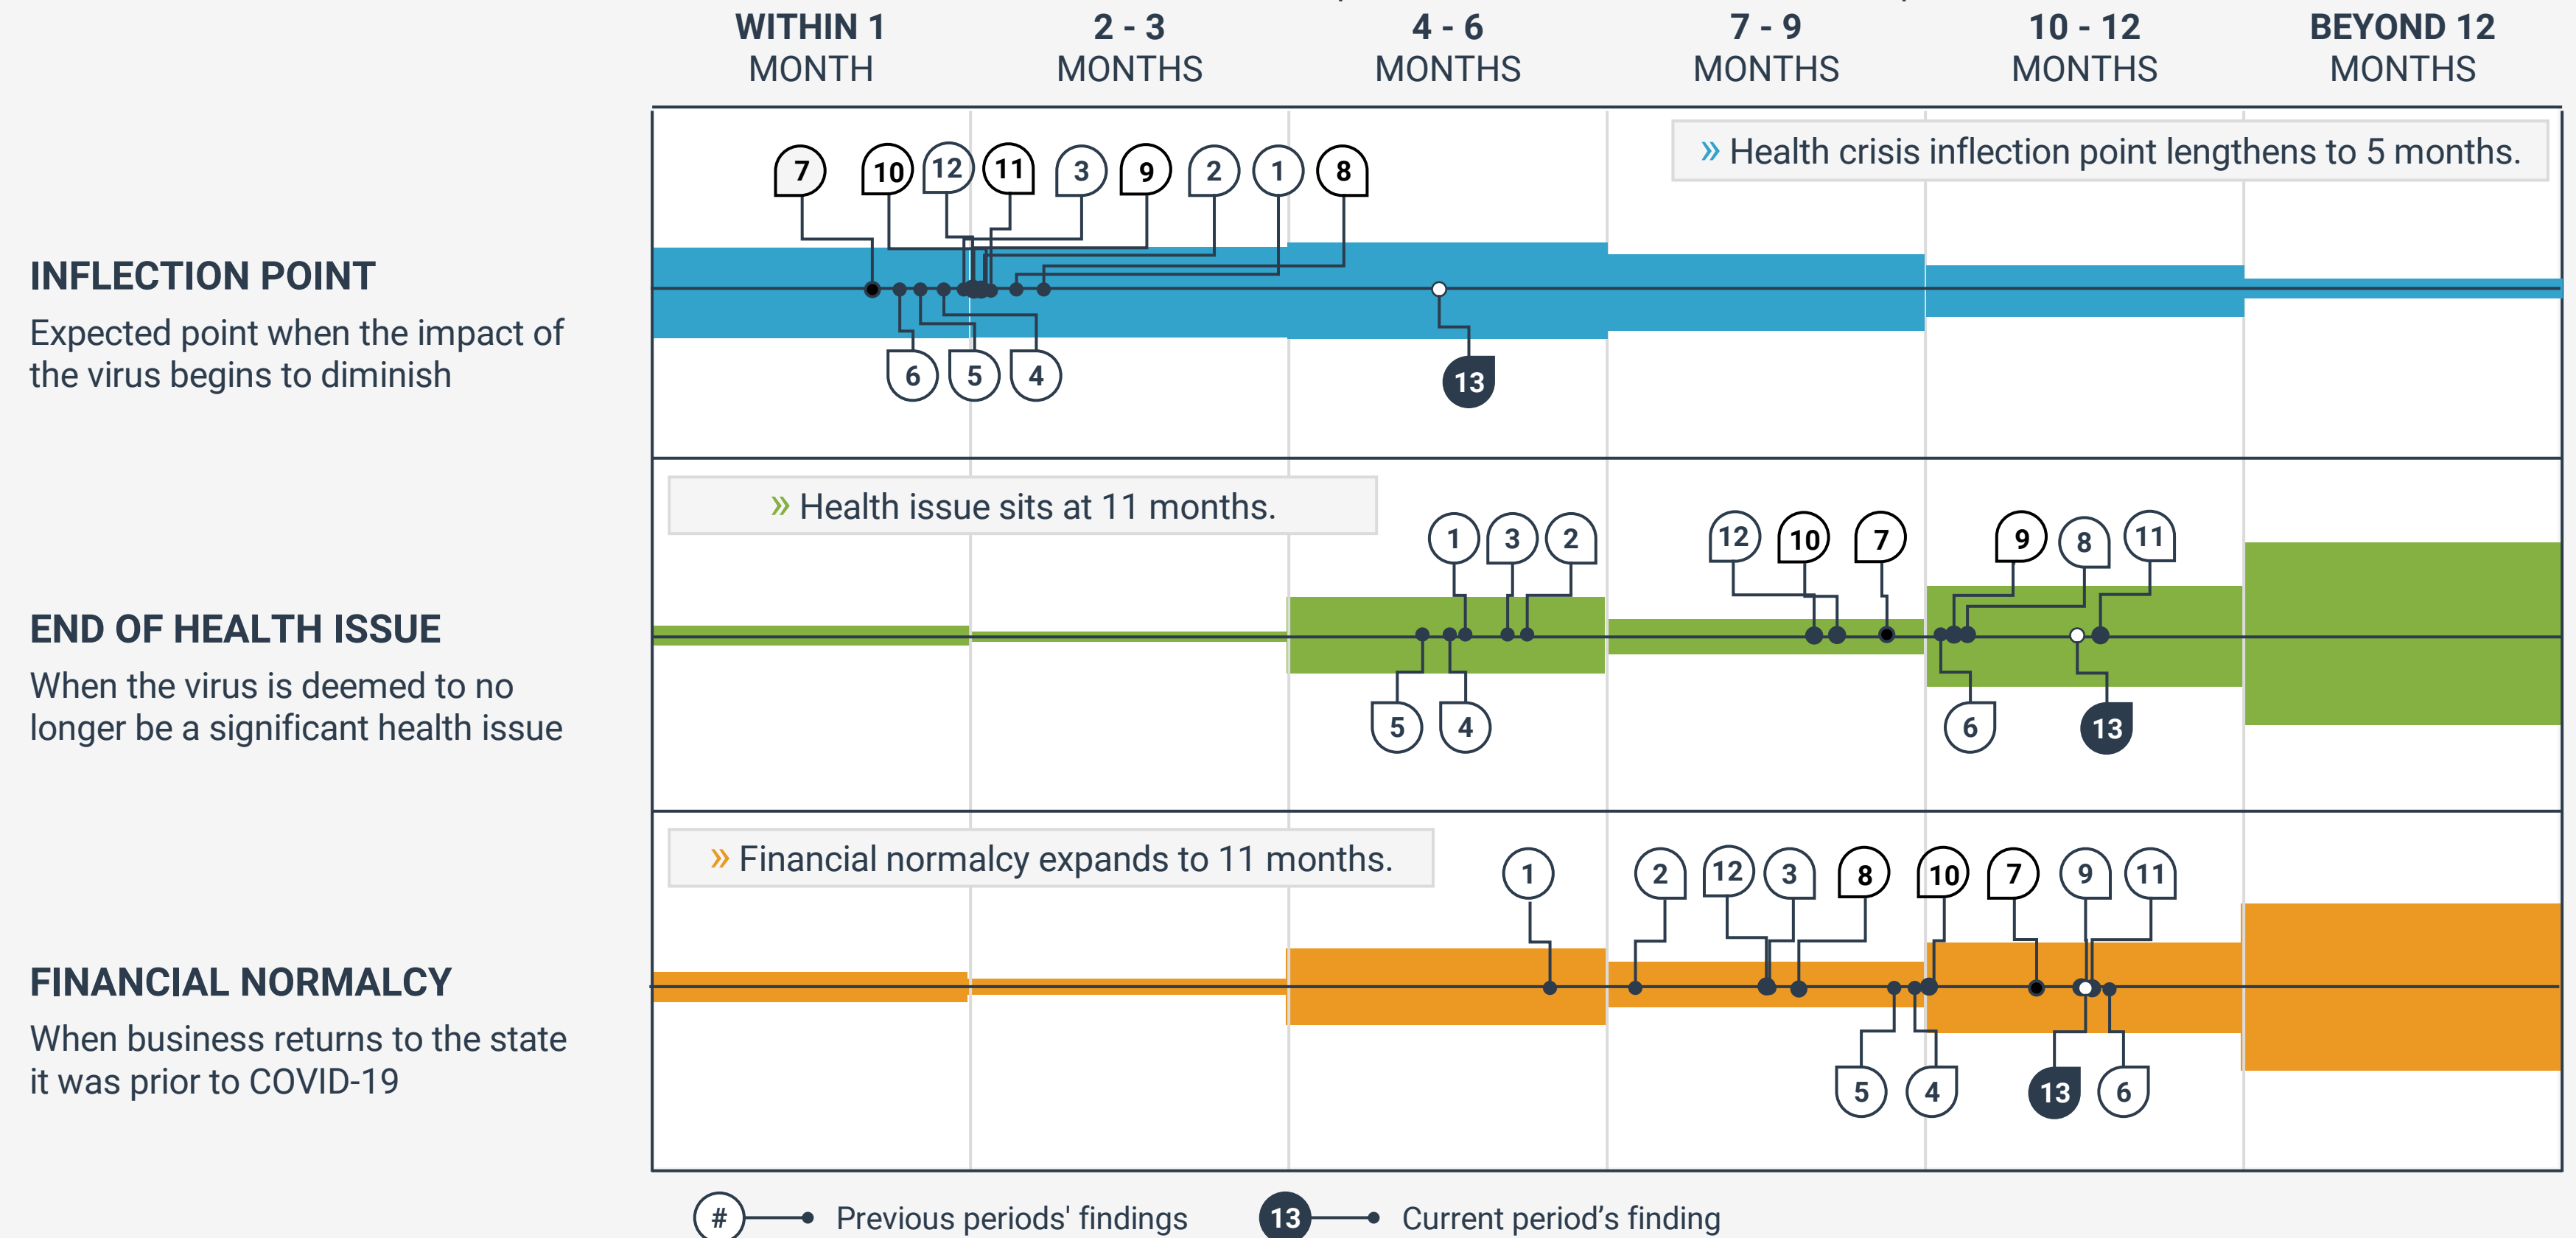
WITHIN 1 MONTH
2 - 3 MONTHS
4 - 6 MONTHS
7 - 9 MONTHS
10 - 12 MONTHS
BEYOND 12 MONTHS

INFLECTION POINT
Expected point when the impact of the virus begins to diminish

» Health crisis inflection point lengthens to 5 months.

7 10 12 11 3 9 2 1 8
6 5 4
13

END OF HEALTH ISSUE
When the virus is deemed to no longer be a significant health issue

» Health issue sits at 11 months.

1 3 2 12 10 7 9 8 11
5 4 6 13

FINANCIAL NORMALCY
When business returns to the state it was prior to COVID-19

» Financial normalcy expands to 11 months.

1 2 12 3 8 10 7 9 11
5 4 13 6

# Previous periods' findings
13 Current period’s finding